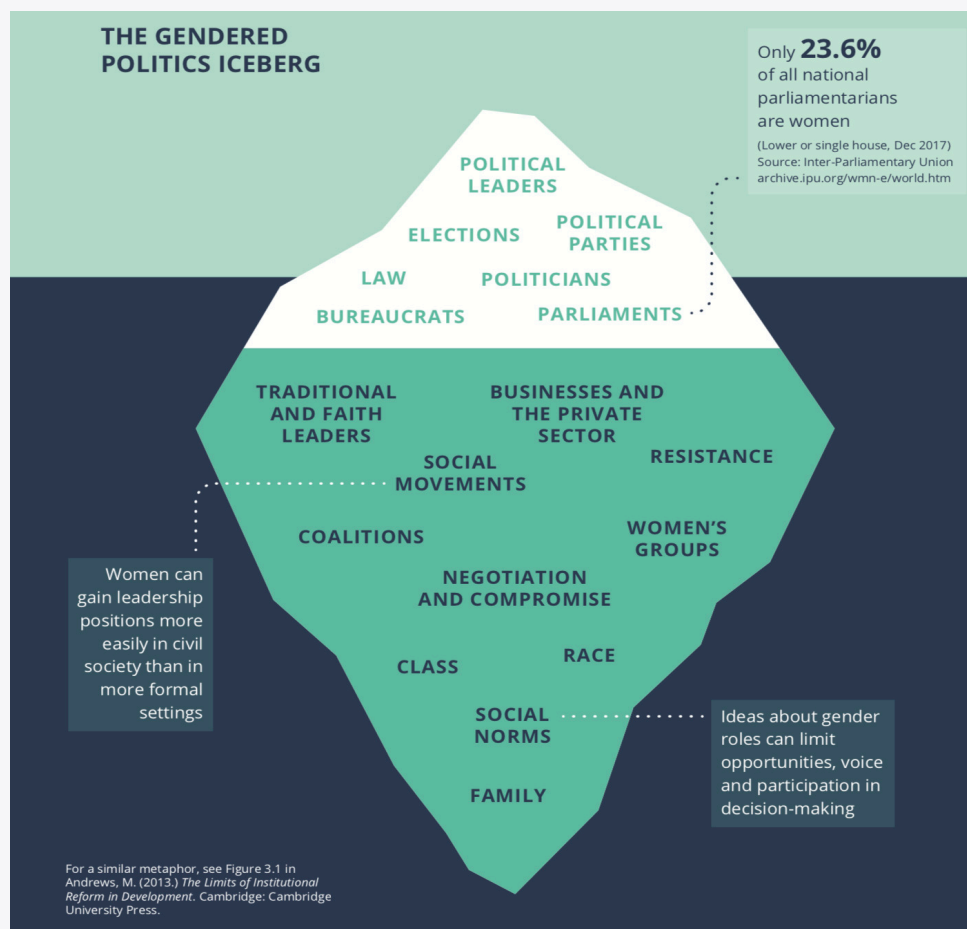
THE GENDERED POLITICS ICEBERG

Only 23.6% of all national parliamentarians are women

(Lower or single house, Dec 2017)
Source: Inter-Parliamentary Union
archive.ipu.org/wmn-e/world.htm

POLITICAL LEADERS

ELECTIONS

POLITICAL PARTIES

LAW

POLITICIANS

BUREAUCRATS

PARLIAMENTS

TRADITIONAL AND FAITH LEADERS

BUSINESSES AND THE PRIVATE SECTOR

RESISTANCE

SOCIAL MOVEMENTS

COALITIONS

WOMEN'S GROUPS

Women can gain leadership positions more easily in civil society than in more formal settings

NEGOTIATION AND COMPROMISE

CLASS

RACE

SOCIAL NORMS

Ideas about gender roles can limit opportunities, voice and participation in decision-making

FAMILY

For a similar metaphor, see Figure 3.1 in Andrews, M. (2013.) The Limits of Institutional Reform in Development. Cambridge: Cambridge University Press.